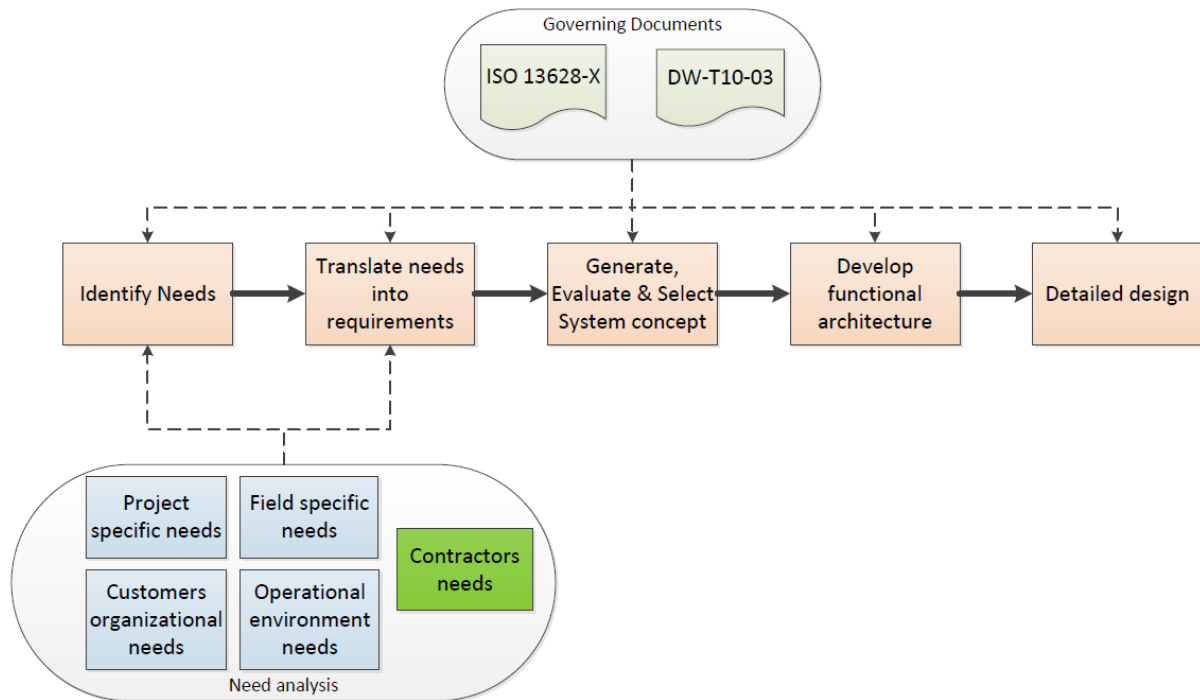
Governing Documents

ISO 13628-X

DW-T10-03

Identify Needs

Translate needs into requirements

Generate, Evaluate & Select System concept

Develop functional architecture

Detailed design

Project specific needs

Field specific needs

Contractors needs

Customers organizational needs

Operational environment needs

Need analysis